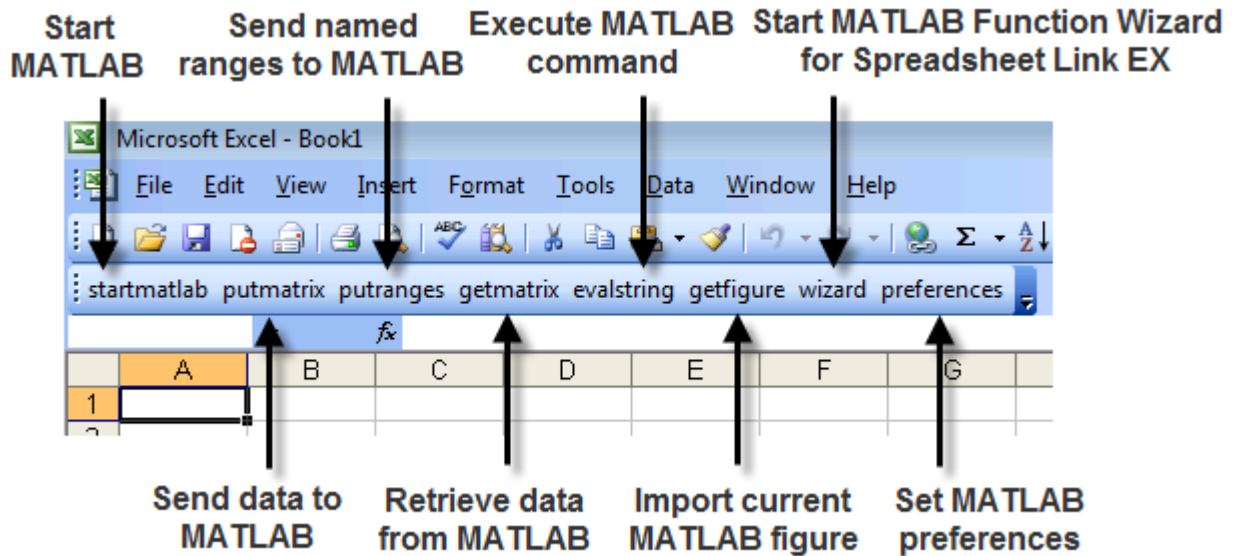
Start MATLAB

Send named ranges to MATLAB

Execute MATLAB command

Start MATLAB Function Wizard for Spreadsheet Link EX

Microsoft Excel - Book1

File Edit View Insert Format Tools Data Window Help

startmatlab putmatrix putranges getmatrix evalstring getfigure wizard preferences

$f_x$

| | A | B | C | D | E | F | G |
|---|---|---|---|---|---|---|---|
| 1 | | | | | | | |
| 2 | | | | | | | |

Send data to MATLAB

Retrieve data from MATLAB

Import current MATLAB figure

Set MATLAB preferences